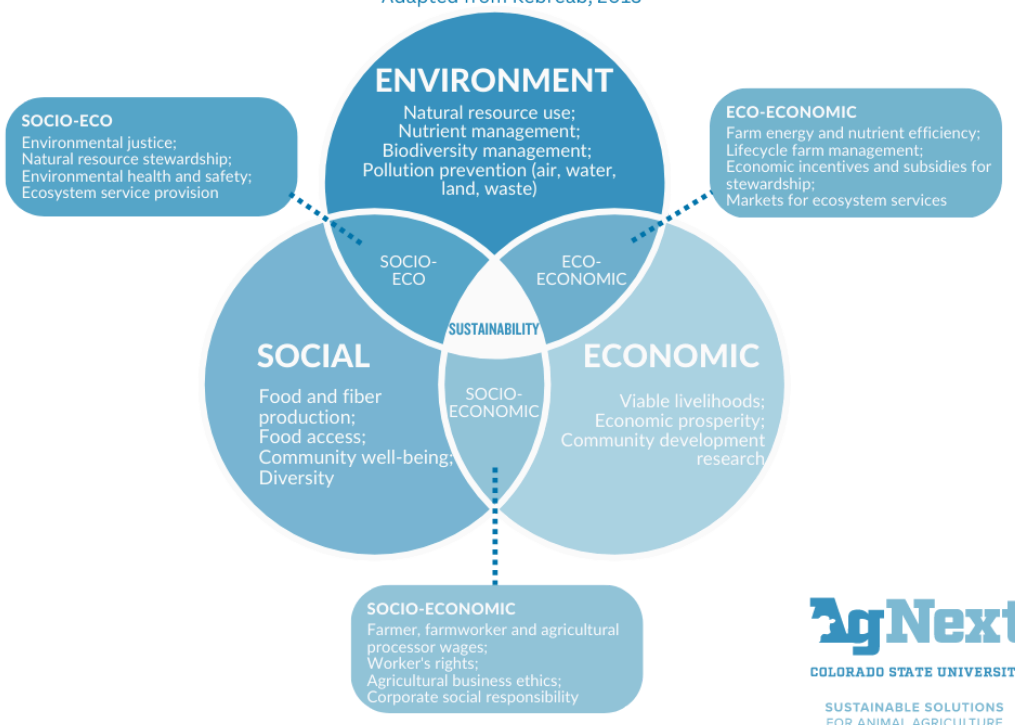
Adapted from Kebreab, 2013

ENVIRONMENT
Natural resource use;
Nutrient management;
Biodiversity management;
Pollution prevention (air, water, land, waste)

SOCIO-ECO
Environmental justice;
Natural resource stewardship;
Environmental health and safety;
Ecosystem service provision

ECO-ECONOMIC
Farm energy and nutrient efficiency;
Lifecycle farm management;
Economic incentives and subsidies for stewardship;
Markets for ecosystem services

SOCIO-ECO

ECO-ECONOMIC

SUSTAINABILITY

SOCIAL
Food and fiber production;
Food access;
Community well-being;
Diversity

SOCIO-ECONOMIC

ECONOMIC
Viable livelihoods;
Economic prosperity;
Community development research

SOCIO-ECONOMIC
Farmer, farmworker and agricultural processor wages;
Worker's rights;
Agricultural business ethics;
Corporate social responsibility

AgNext
COLORADO STATE UNIVERSIT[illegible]
SUSTAINABLE SOLUTIONS
FOR ANIMAL AGRICULTURE